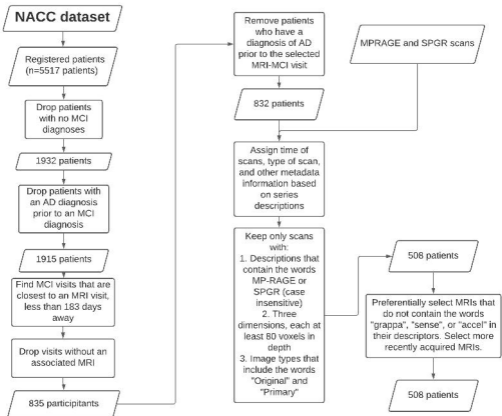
NACC dataset

Registered patients (n=5517 patients)

Drop patients with no MCI diagnoses

1932 patients

Drop patients with an AD diagnosis prior to an MCI diagnosis

1915 patients

Find MCI visits that are closest to an MRI visit, less than 183 days away

Drop visits without an associated MRI

835 participants

Remove patients who have a diagnosis of AD prior to the selected MRI-MCI visit

832 patients

MPRAGE and SPGR scans

Assign time of scans, type of scan, and other metadata information based on series descriptions

Keep only scans with:
1. Descriptions that contain the words MP-RAGE or SPGR (case insensitive)
2. Three dimensions, each at least 80 voxels in depth
3. Image types that include the words "Original" and "Primary"

508 patients

Preferentially select MRIs that do not contain the words "grappa", "sense", or "accel" in their descriptors. Select more recently acquired MRIs.

508 patients